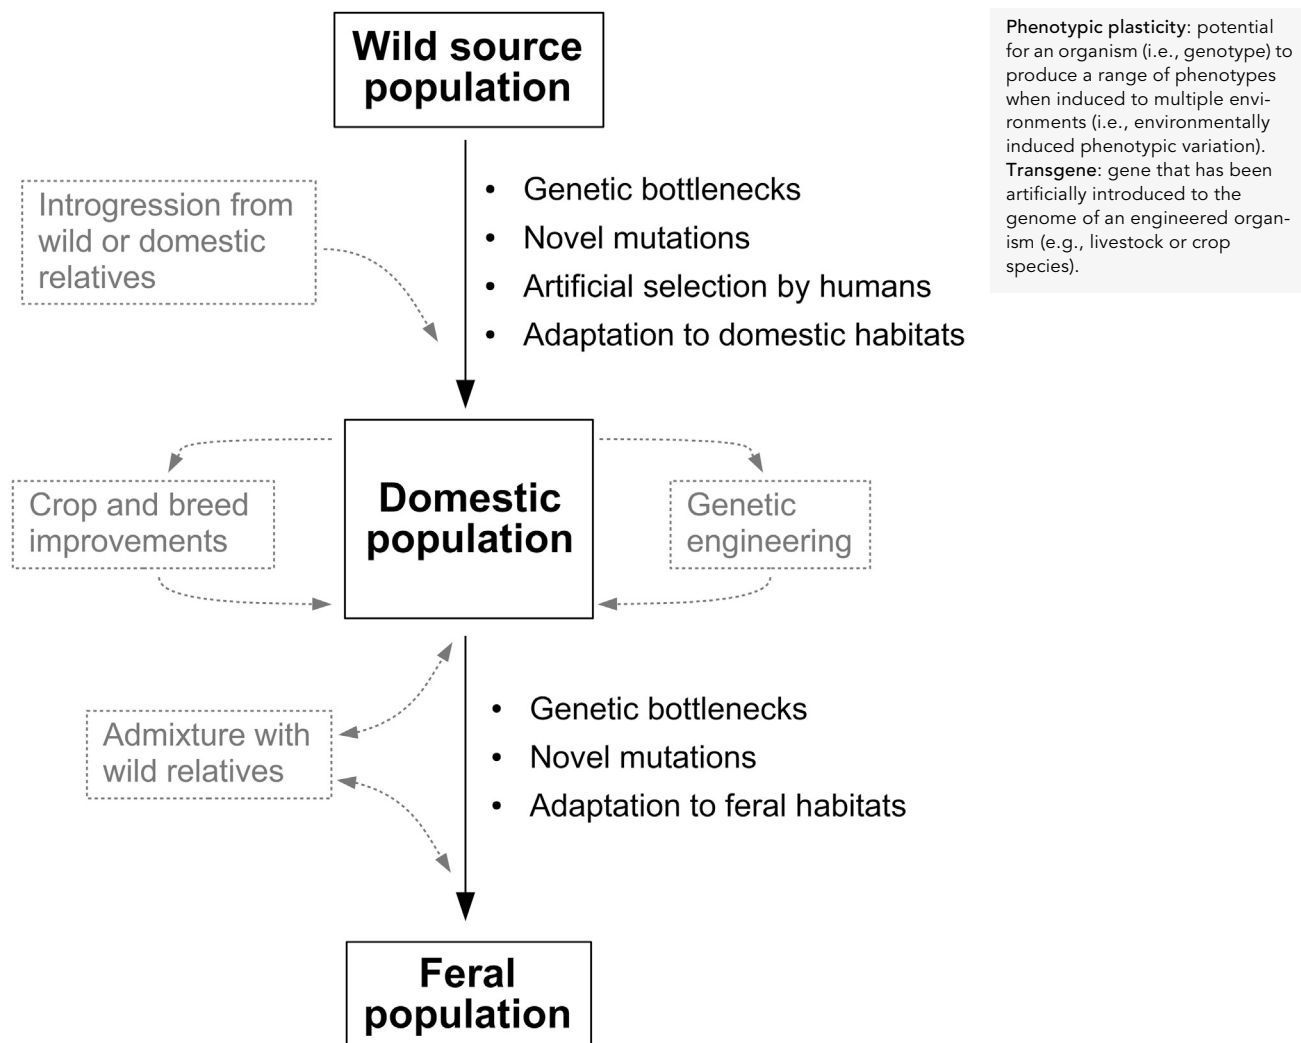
Wild source population

Introgression from wild or domestic relatives

- Genetic bottlenecks
- Novel mutations
- Artificial selection by humans
- Adaptation to domestic habitats

Phenotypic plasticity: potential for an organism (i.e., genotype) to produce a range of phenotypes when induced to multiple environments (i.e., environmentally induced phenotypic variation).
Transgene: gene that has been artificially introduced to the genome of an engineered organism (e.g., livestock or crop species).

Crop and breed improvements

Domestic population

Genetic engineering

Admixture with wild relatives

- Genetic bottlenecks
- Novel mutations
- Adaptation to feral habitats

Feral population